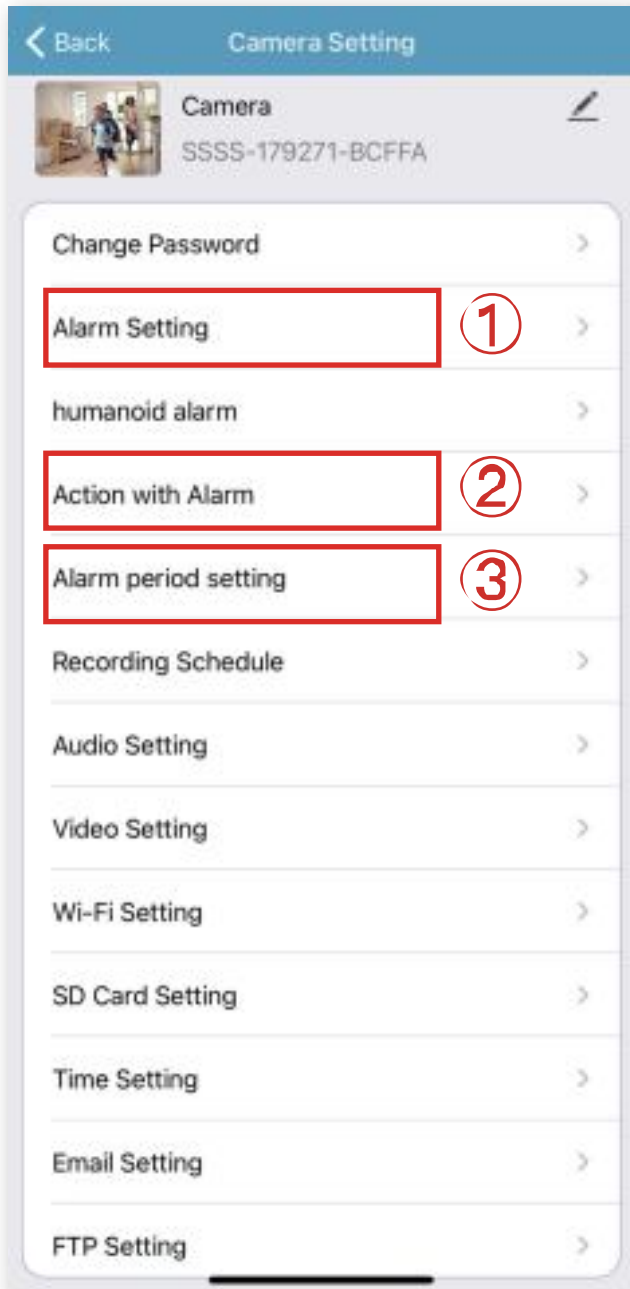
< Back Camera Setting

Camera
SSSS-179271-BCFFA

Change Password >

Alarm Setting ① >

humanoid alarm >

Action with Alarm ② >

Alarm period setting ③ >

Recording Schedule >

Audio Setting >

Video Setting >

Wi-Fi Setting >

SD Card Setting >

Time Setting >

Email Setting >

FTP Setting >